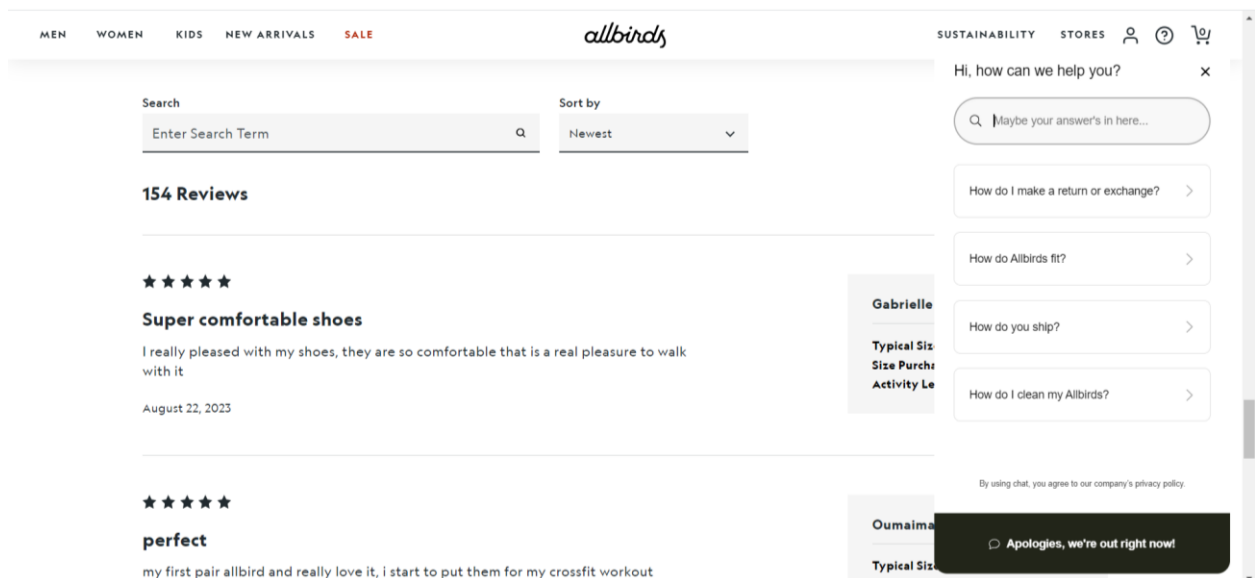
MEN WOMEN KIDS NEW ARRIVALS SALE

allbirds

SUSTAINABILITY STORES 0

Search
Enter Search Term

Sort by
Newest

154 Reviews

★★★★★
Super comfortable shoes
I really pleased with my shoes, they are so comfortable that is a real pleasure to walk with it
August 22, 2023

Gabrielle
Typical Siz
Size Purcha
Activity Le

★★★★★
perfect
my first pair allbird and really love it, i start to put them for my crossfit workout

Oumaima
Typical Siz

Hi, how can we help you? ×

Maybe your answer's in here...

How do I make a return or exchange?

How do Allbirds fit?

How do you ship?

How do I clean my Allbirds?

By using chat, you agree to our company's privacy policy.

Apologies, we're out right now!